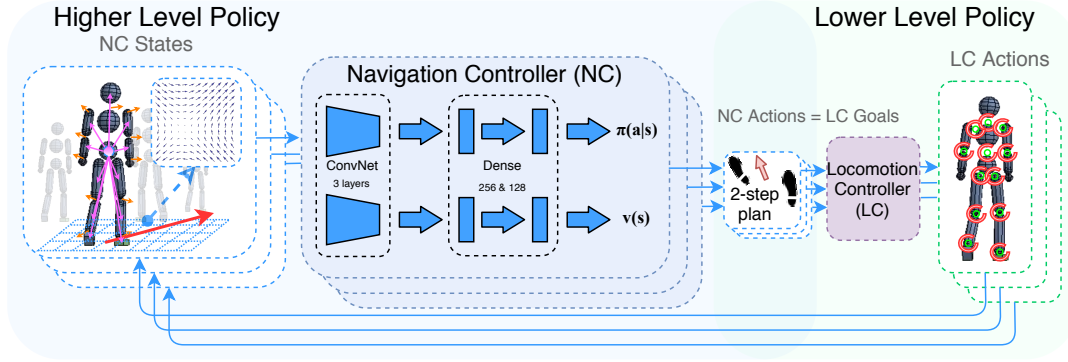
Higher Level Policy

NC States

Navigation Controller (NC)

ConvNet
3 layers

Dense
256 & 128

$\pi(a|s)$

$v(s)$

Lower Level Policy

NC Actions = LC Goals

LC Actions

2-step plan

Locomotion Controller (LC)